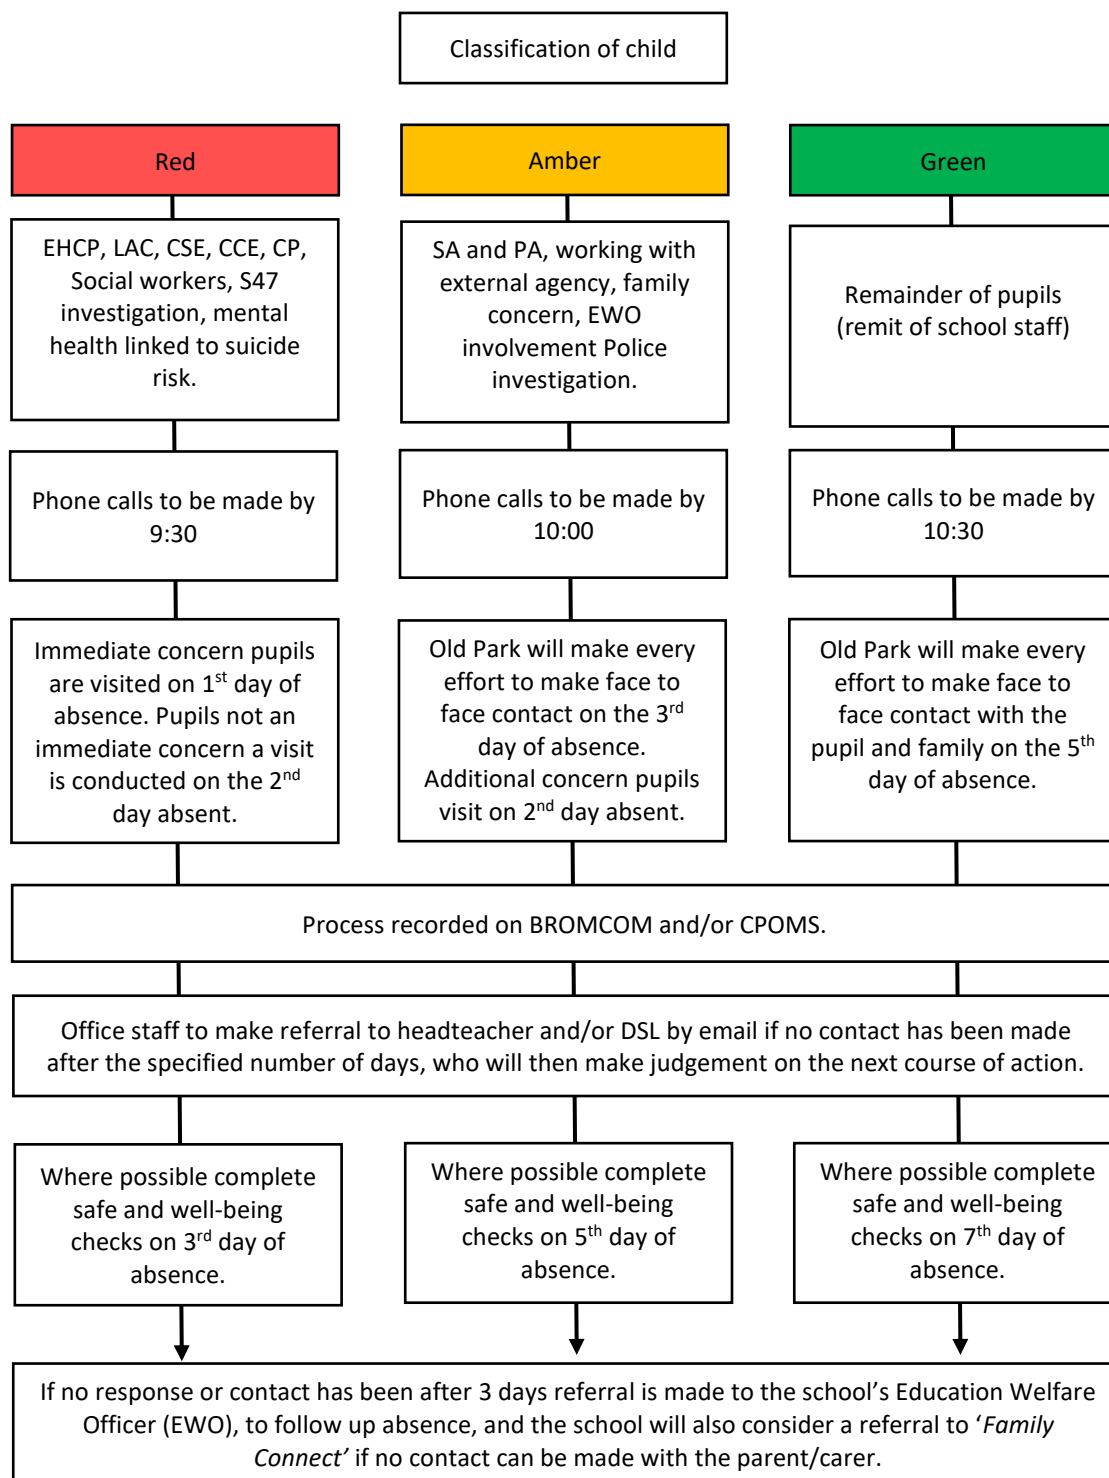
Classification of child

Red

Amber

Green

EHCP, LAC, CSE, CCE, CP, Social workers, S47 investigation, mental health linked to suicide risk.

SA and PA, working with external agency, family concern, EWO involvement Police investigation.

Remainder of pupils (remit of school staff)

Phone calls to be made by 9:30

Phone calls to be made by 10:00

Phone calls to be made by 10:30

Immediate concern pupils are visited on 1$^{st}$ day of absence. Pupils not an immediate concern a visit is conducted on the 2$^{nd}$ day absent.

Old Park will make every effort to make face to face contact on the 3$^{rd}$ day of absence. Additional concern pupils visit on 2$^{nd}$ day absent.

Old Park will make every effort to make face to face contact with the pupil and family on the 5$^{th}$ day of absence.

Process recorded on BROMCOM and/or CPOMS.

Office staff to make referral to headteacher and/or DSL by email if no contact has been made after the specified number of days, who will then make judgement on the next course of action.

Where possible complete safe and well-being checks on 3$^{rd}$ day of absence.

Where possible complete safe and well-being checks on 5$^{th}$ day of absence.

Where possible complete safe and well-being checks on 7$^{th}$ day of absence.

If no response or contact has been after 3 days referral is made to the school's Education Welfare Officer (EWO), to follow up absence, and the school will also consider a referral to '*Family Connect*' if no contact can be made with the parent/carer.